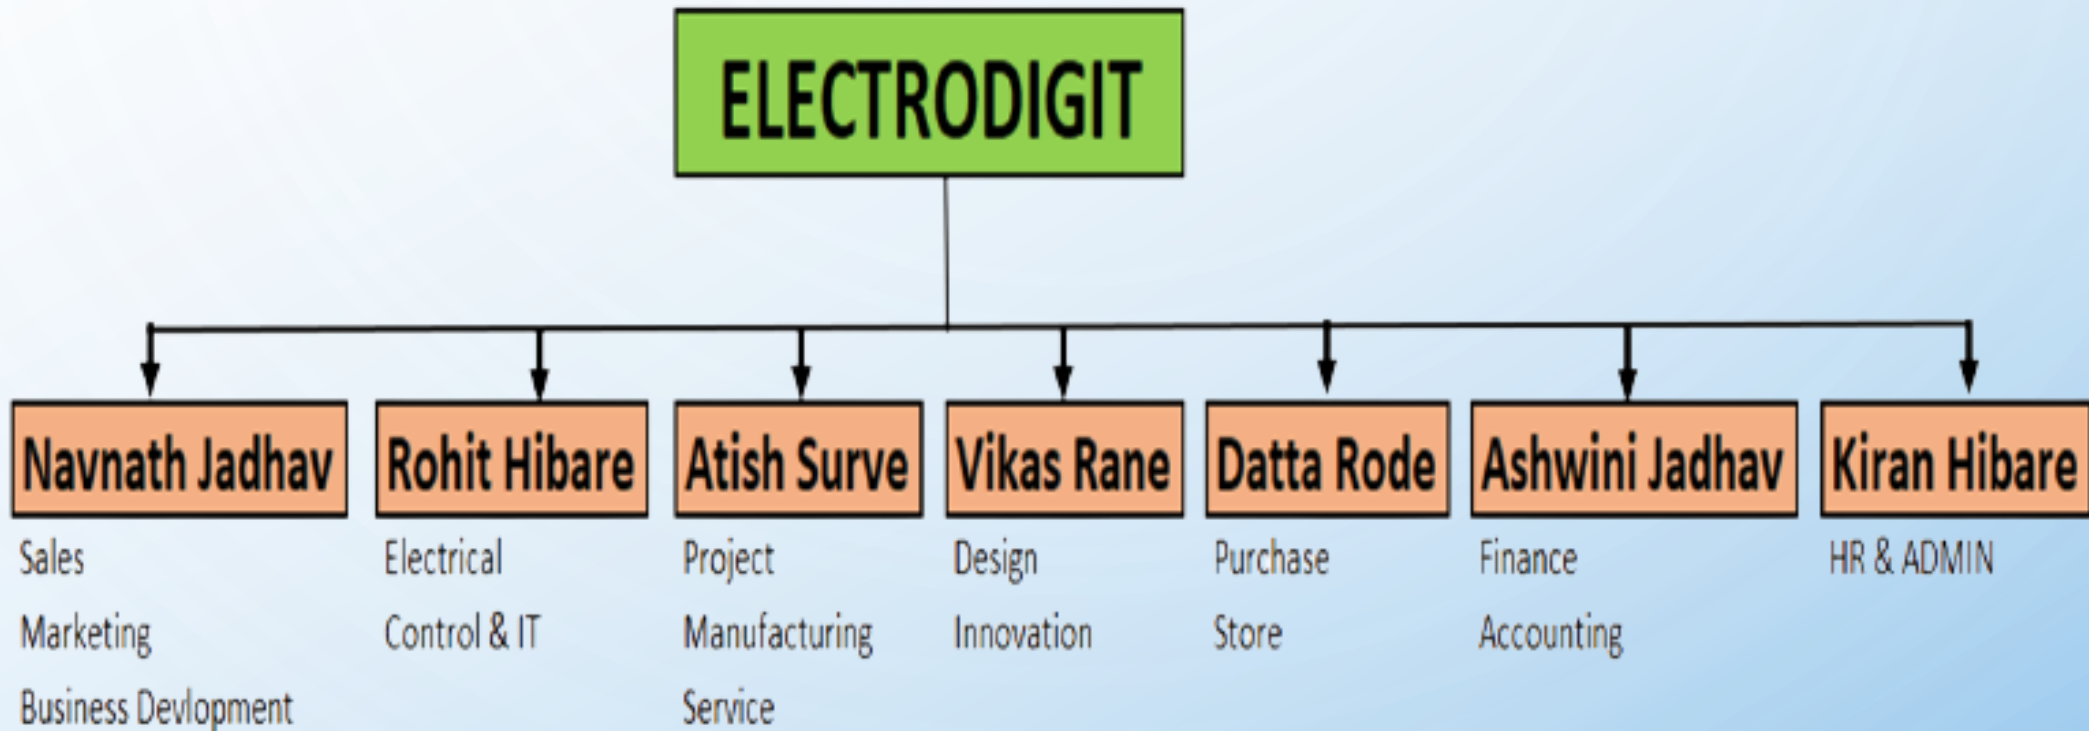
ELECTRODIGIT

Navnath Jadhav
Sales
Marketing
Business Devlopment

Rohit Hibare
Electrical
Control & IT

Atish Surve
Project
Manufacturing
Service

Vikas Rane
Design
Innovation

Datta Rode
Purchase
Store

Ashwini Jadhav
Finance
Accounting

Kiran Hibare
HR & ADMIN